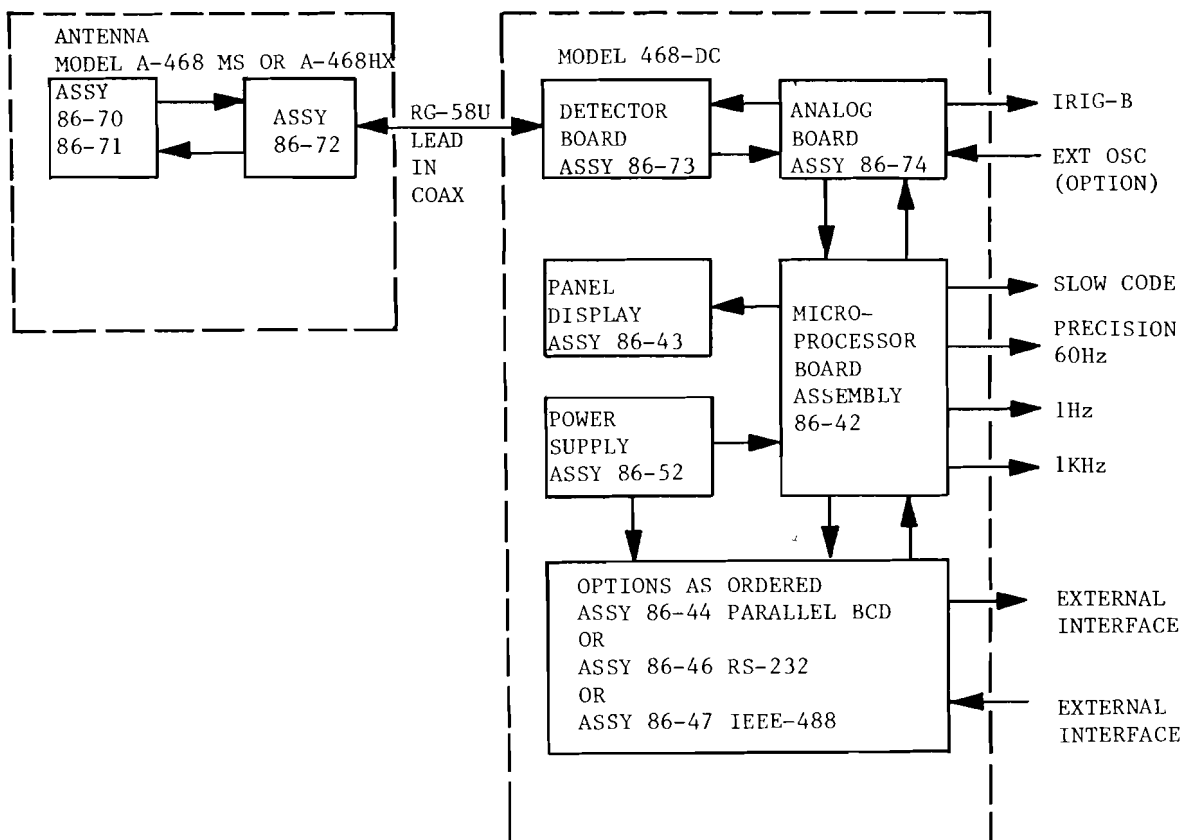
ANTENNA
MODEL A-468 MS OR A-468HX

ASSY
86-70
86-71

ASSY
86-72

RG-58U
LEAD
IN
COAX

MODEL 468-DC

DETECTOR
BOARD
ASSY 86-73

ANALOG
BOARD
ASSY 86-74

IRIG-B

EXT OSC
(OPTION)

PANEL
DISPLAY
ASSY 86-43

MICRO-
PROCESSOR
BOARD
ASSEMBLY
86-42

SLOW CODE

PRECISION
60Hz

1Hz

1KHz

POWER
SUPPLY
ASSY 86-52

OPTIONS AS ORDERED
ASSY 86-44 PARALLEL BCD
OR
ASSY 86-46 RS-232
OR
ASSY 86-47 IEEE-488

EXTERNAL
INTERFACE

EXTERNAL
INTERFACE